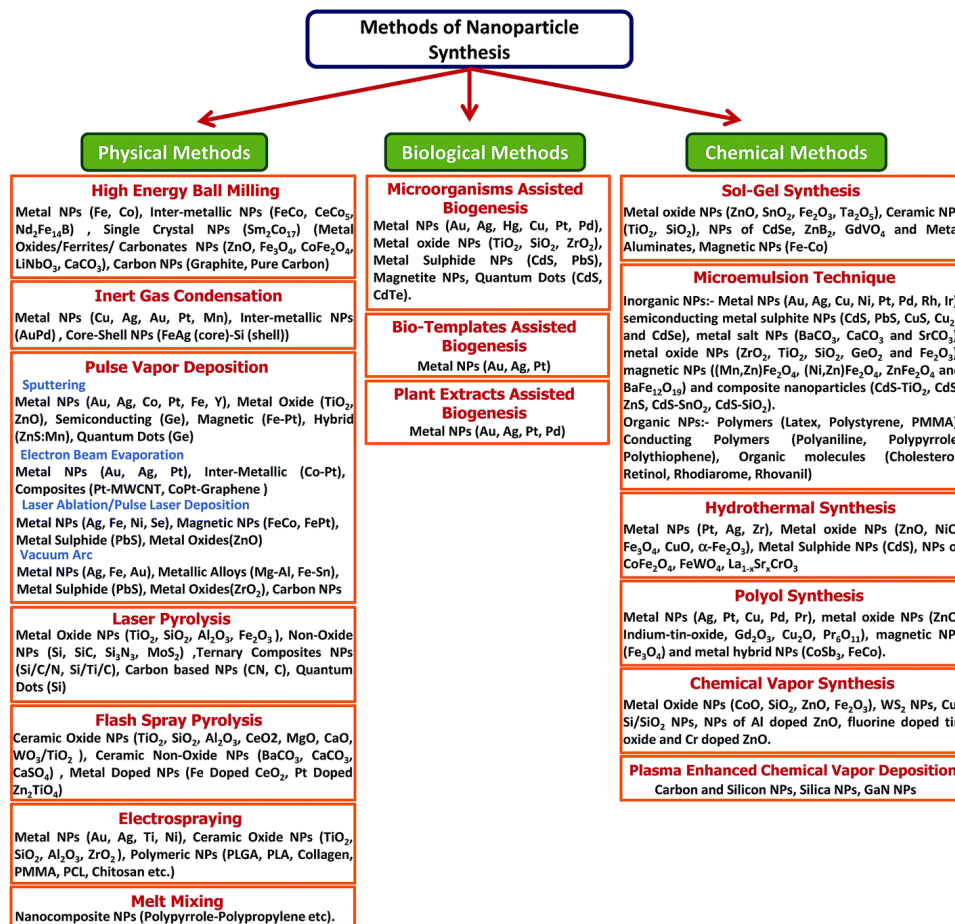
Methods of Nanoparticle Synthesis

Physical Methods

High Energy Ball Milling
Metal NPs (Fe, Co), Inter-metallic NPs (FeCo, CeCo$_5$, Nd$_2$Fe$_{14}$B) , Single Crystal NPs (Sm$_2$Co$_{17}$) (Metal Oxides/Ferrites/ Carbonates NPs (ZnO, Fe$_3$O$_4$, CoFe$_2$O$_4$, LiNbO$_3$, CaCO$_3$), Carbon NPs (Graphite, Pure Carbon)

Inert Gas Condensation
Metal NPs (Cu, Ag, Au, Pt, Mn), Inter-metallic NPs (AuPd) , Core-Shell NPs (FeAg (core)-Si (shell))

Pulse Vapor Deposition
Sputtering
Metal NPs (Au, Ag, Co, Pt, Fe, Y), Metal Oxide (TiO$_2$, ZnO), Semiconducting (Ge), Magnetic (Fe-Pt), Hybrid (ZnS:Mn), Quantum Dots (Ge)
Electron Beam Evaporation
Metal NPs (Au, Ag, Pt), Inter-Metallic (Co-Pt), Composites (Pt-MWCNT, CoPt-Graphene )
Laser Ablation/Pulse Laser Deposition
Metal NPs (Ag, Fe, Ni, Se), Magnetic NPs (FeCo, FePt), Metal Sulphide (PbS), Metal Oxides(ZnO)
Vacuum Arc
Metal NPs (Ag, Fe, Au), Metallic Alloys (Mg-Al, Fe-Sn), Metal Sulphide (PbS), Metal Oxides(ZrO$_2$), Carbon NPs

Laser Pyrolysis
Metal Oxide NPs (TiO$_2$, SiO$_2$, Al$_2$O$_3$, Fe$_2$O$_3$ ), Non-Oxide NPs (Si, SiC, Si$_3$N$_4$, MoS$_2$) ,Ternary Composites NPs (Si/C/N, Si/Ti/C), Carbon based NPs (CN, C), Quantum Dots (Si)

Flash Spray Pyrolysis
Ceramic Oxide NPs (TiO$_2$, SiO$_2$, Al$_2$O$_3$, CeO2, MgO, CaO, WO$_3$/TiO$_2$ ), Ceramic Non-Oxide NPs (BaCO$_3$, CaCO$_3$, CaSO$_4$) , Metal Doped NPs (Fe Doped CeO$_2$, Pt Doped Zn$_2$TiO$_4$)

Electrospraying
Metal NPs (Au, Ag, Ti, Ni), Ceramic Oxide NPs (TiO$_2$, SiO$_2$, Al$_2$O$_3$, ZrO$_2$ ), Polymeric NPs (PLGA, PLA, Collagen, PMMA, PCL, Chitosan etc.)

Melt Mixing
Nanocomposite NPs (Polypyrrole-Polypropylene etc).

Biological Methods

Microorganisms Assisted Biogenesis
Metal NPs (Au, Ag, Hg, Cu, Pt, Pd), Metal oxide NPs (TiO$_2$, SiO$_2$, ZrO$_2$), Metal Sulphide NPs (CdS, PbS), Magnetite NPs, Quantum Dots (CdS, CdTe).

Bio-Templates Assisted Biogenesis
Metal NPs (Au, Ag, Pt)

Plant Extracts Assisted Biogenesis
Metal NPs (Au, Ag, Pt, Pd)

Chemical Methods

Sol-Gel Synthesis
Metal oxide NPs (ZnO, SnO$_2$, Fe$_2$O$_3$, Ta$_2$O$_5$), Ceramic NP (TiO$_2$, SiO$_2$), NPs of CdSe, ZnB$_2$, GdVO$_4$ and Meta Aluminates, Magnetic NPs (Fe-Co)

Microemulsion Technique
Inorganic NPs:- Metal NPs (Au, Ag, Cu, Ni, Pt, Pd, Rh, Ir) semiconducting metal sulphite NPs (CdS, PbS, CuS, Cu$_2$ and CdSe), metal salt NPs (BaCO$_3$, CaCO$_3$ and SrCO$_3$) metal oxide NPs (ZrO$_2$, TiO$_2$, SiO$_2$, GeO$_2$ and Fe$_2$O$_3$) magnetic NPs ((Mn,Zn)Fe$_2$O$_4$, (Ni,Zn)Fe$_2$O$_4$, ZnFe$_2$O$_4$ an BaFe$_{12}$O$_{19}$) and composite nanoparticles (CdS-TiO$_2$, CdS ZnS, CdS-SnO$_2$, CdS-SiO$_2$).
Organic NPs:- Polymers (Latex, Polystyrene, PMMA) Conducting Polymers (Polyaniline, Polypyrrole Polythiophene), Organic molecules (Cholestero Retinol, Rhodiarome, Rhovanil)

Hydrothermal Synthesis
Metal NPs (Pt, Ag, Zr), Metal oxide NPs (ZnO, NiC Fe$_3$O$_4$, CuO, $\alpha$-Fe$_2$O$_3$), Metal Sulphide NPs (CdS), NPs o CoFe$_2$O$_4$, FeWO$_4$, La$_{1-x}$Sr$_x$CrO$_3$

Polyol Synthesis
Metal NPs (Ag, Pt, Cu, Pd, Pr), metal oxide NPs (ZnC Indium-tin-oxide, Gd$_2$O$_3$, Cu$_2$O, Pr$_6$O$_{11}$), magnetic NP (Fe$_3$O$_4$) and metal hybrid NPs (CoSb$_3$, FeCo).

Chemical Vapor Synthesis
Metal Oxide NPs (CoO, SiO$_2$, ZnO, Fe$_2$O$_3$), WS$_2$ NPs, Cu Si/SiO$_2$ NPs, NPs of Al doped ZnO, fluorine doped tir oxide and Cr doped ZnO.

Plasma Enhanced Chemical Vapor Deposition
Carbon and Silicon NPs, Silica NPs, GaN NPs